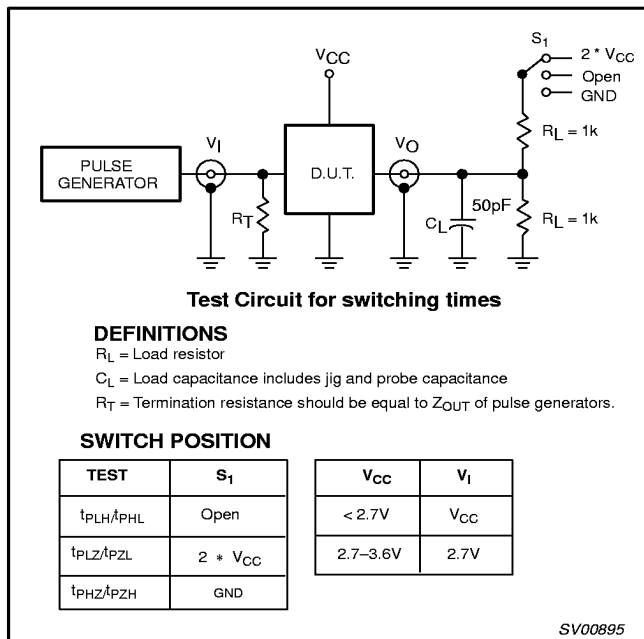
$V_{CC}$

$S_1$

$2 * V_{CC}$

Open

GND

$V_I$

$V_O$

PULSE GENERATOR

D.U.T.

$R_T$

$C_L$

50pF

$R_L = 1k$

$R_L = 1k$

Test Circuit for switching times

DEFINITIONS

$R_L$ = Load resistor

$C_L$ = Load capacitance includes jig and probe capacitance

$R_T$ = Termination resistance should be equal to $Z_{OUT}$ of pulse generators.

SWITCH POSITION

| TEST | $S_1$ |
|---|---|
| $t_{PLH}/t_{PHL}$ | Open |
| $t_{PLZ}/t_{PZL}$ | $2 * V_{CC}$ |
| $t_{PHZ}/t_{PZH}$ | GND |

| $V_{CC}$ | $V_I$ |
|---|---|
| < 2.7V | $V_{CC}$ |
| 2.7–3.6V | 2.7V |

SV00895